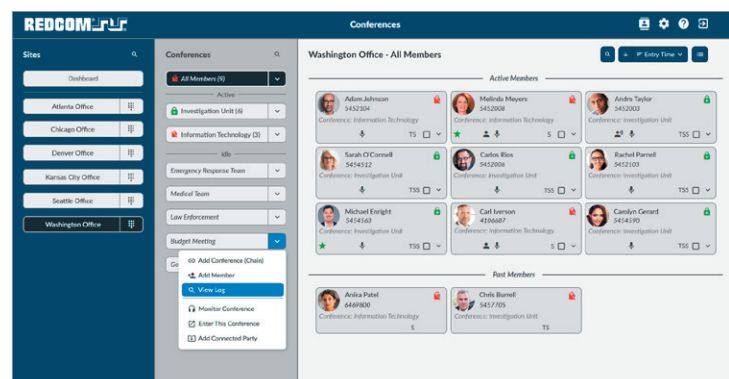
REDCOM

Conferences

Sites

Dashboard

Atlanta Office

Chicago Office

Denver Office

Kansas City Office

Seattle Office

Washington Office

Conferences

All Members (9)

Active

Investigation Unit (6)

Information Technology (3)

Idle

Emergency Response Team

Medical Team

Law Enforcement

Budget Meeting

Ge

Add Conference (Chain)

Add Member

View Log

Monitor Conference

Enter This Conference

Add Connected Party

Washington Office - All Members

Entry Time

Active Members

Adam Johnson
5452304
Conference: Information Technology
TS

Melinda Meyers
5452008
Conference: Information Technology
S

Andre Taylor
5452003
Conference: Investigation Unit
TSS

Sarah O'Connell
5454312
Conference: Investigation Unit
TSS

Carlos Rios
5452006
Conference: Investigation Unit
TSS

Rachel Parnell
5452103
Conference: Investigation Unit
TSS

Michael Enright
5454163
Conference: Investigation Unit
TSS

Carl Iverson
4106687
Conference: Information Technology
S

Carolyn Gerard
5454773
Conference: Investigation Unit
TSS

Past Members

Anika Patel
6469800
Conference: Information Technology
S

Chris Burrell
5457705
Conference: Investigation Unit
TS